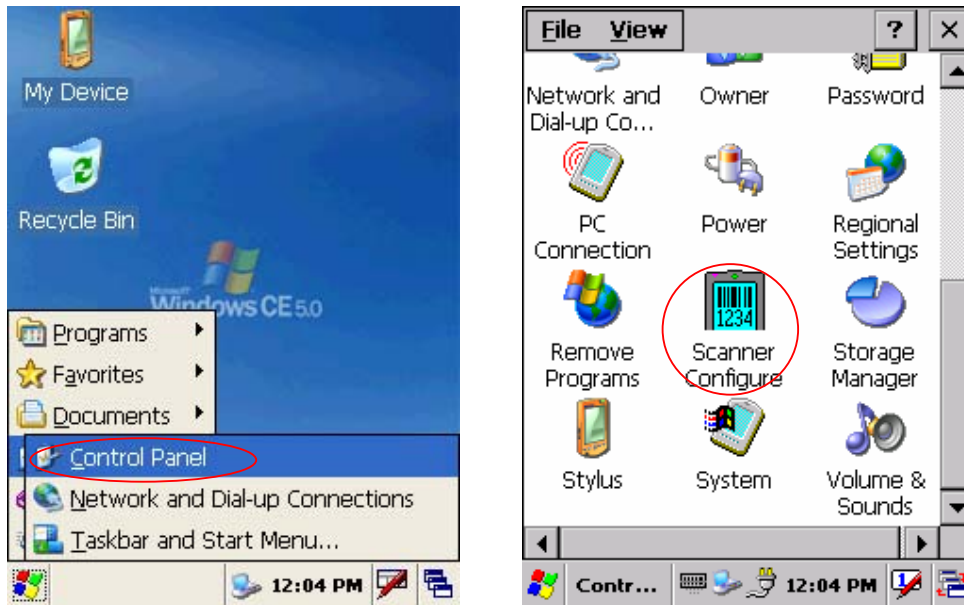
My Device

Recycle Bin

Microsoft Windows CE 5.0

Programs
Favorites
Documents
Control Panel
Network and Dial-up Connections
Taskbar and Start Menu...

12:04 PM

File View ? ×

Network and Dial-up Co...
Owner
Password
PC Connection
Power
Regional Settings
1234
Remove Programs
Scanner Configure
Storage Manager
Stylus
System
Volume & Sounds

Contr...
12:04 PM